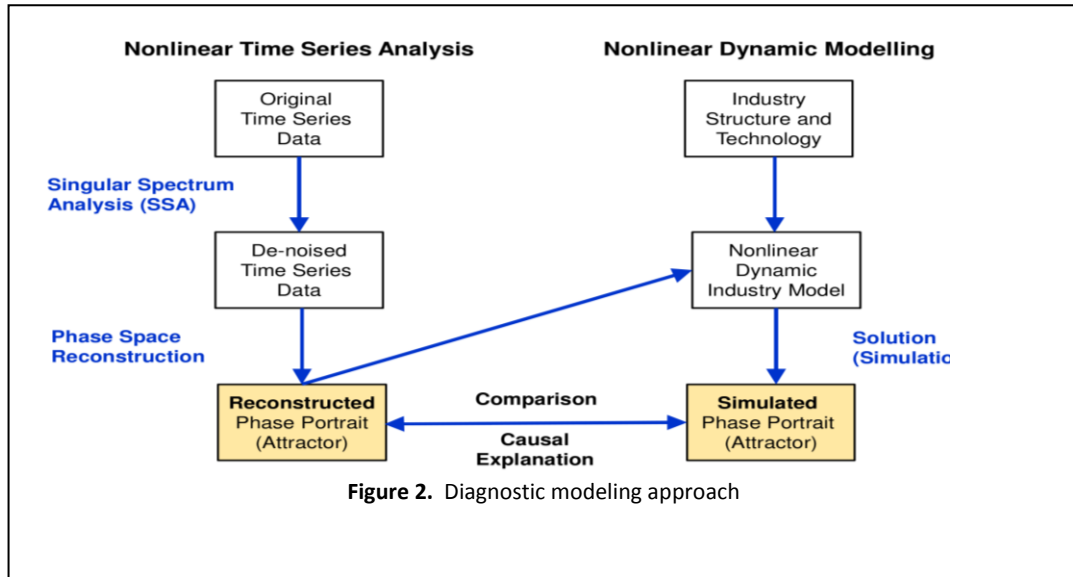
Nonlinear Time Series Analysis

Nonlinear Dynamic Modelling

Original Time Series Data

Industry Structure and Technology

Singular Spectrum Analysis (SSA)

De-noised Time Series Data

Nonlinear Dynamic Industry Model

Phase Space Reconstruction

Solution (Simulatio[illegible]

Reconstructed Phase Portrait (Attractor)

Comparison

Causal Explanation

Simulated Phase Portrait (Attractor)

**Figure 2.** Diagnostic modeling approach